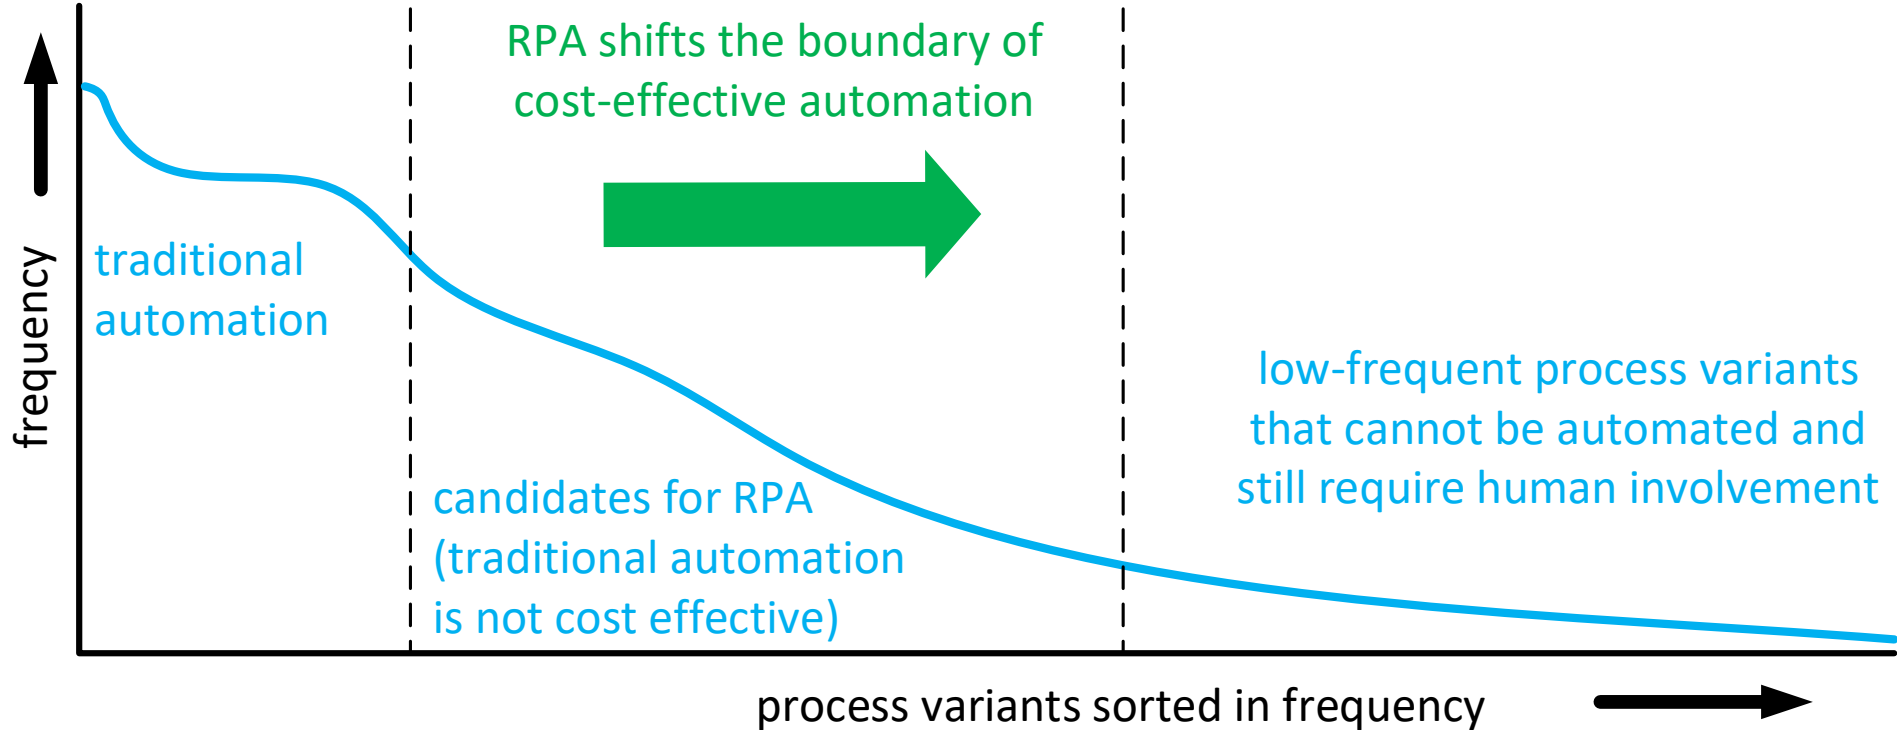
frequency

RPA shifts the boundary of cost-effective automation

traditional automation

candidates for RPA (traditional automation is not cost effective)

low-frequent process variants that cannot be automated and still require human involvement

process variants sorted in frequency